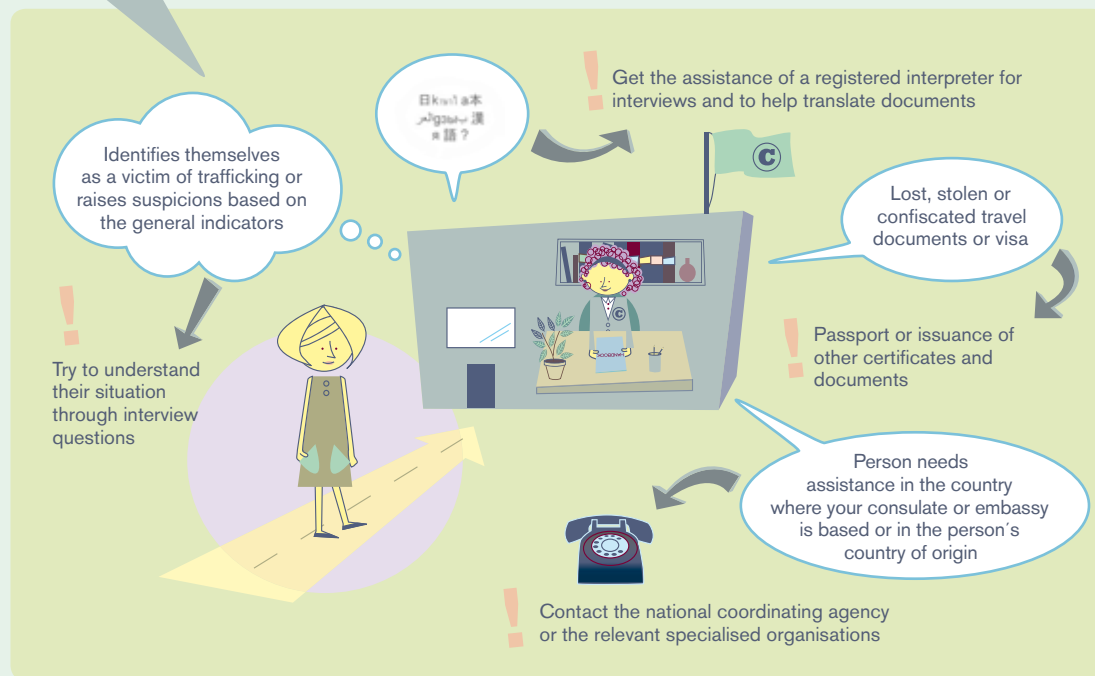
Identifies themselves as a victim of trafficking or raises suspicions based on the general indicators

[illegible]

!
Get the assistance of a registered interpreter for interviews and to help translate documents

Lost, stolen or confiscated travel documents or visa

!
Passport or issuance of other certificates and documents

!
Try to understand their situation through interview questions

Person needs assistance in the country where your consulate or embassy is based or in the person´s country of origin

!
Contact the national coordinating agency or the relevant specialised organisations